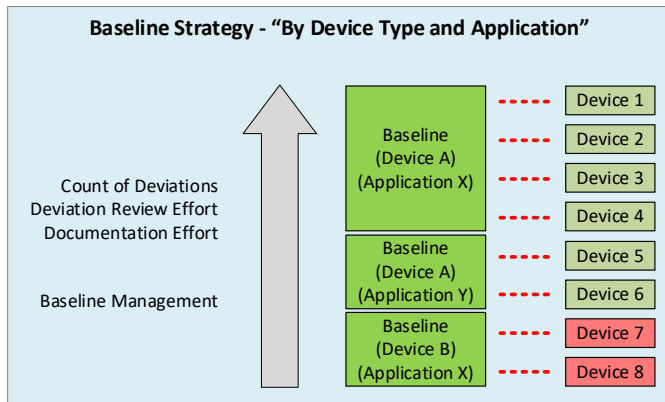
Baseline Strategy - “By Device Type and Application”

Count of Deviations
Deviation Review Effort
Documentation Effort

Baseline Management

Baseline
(Device A)
(Application X)

Baseline
(Device A)
(Application Y)

Baseline
(Device B)
(Application X)

Device 1
Device 2
Device 3
Device 4
Device 5
Device 6
Device 7
Device 8